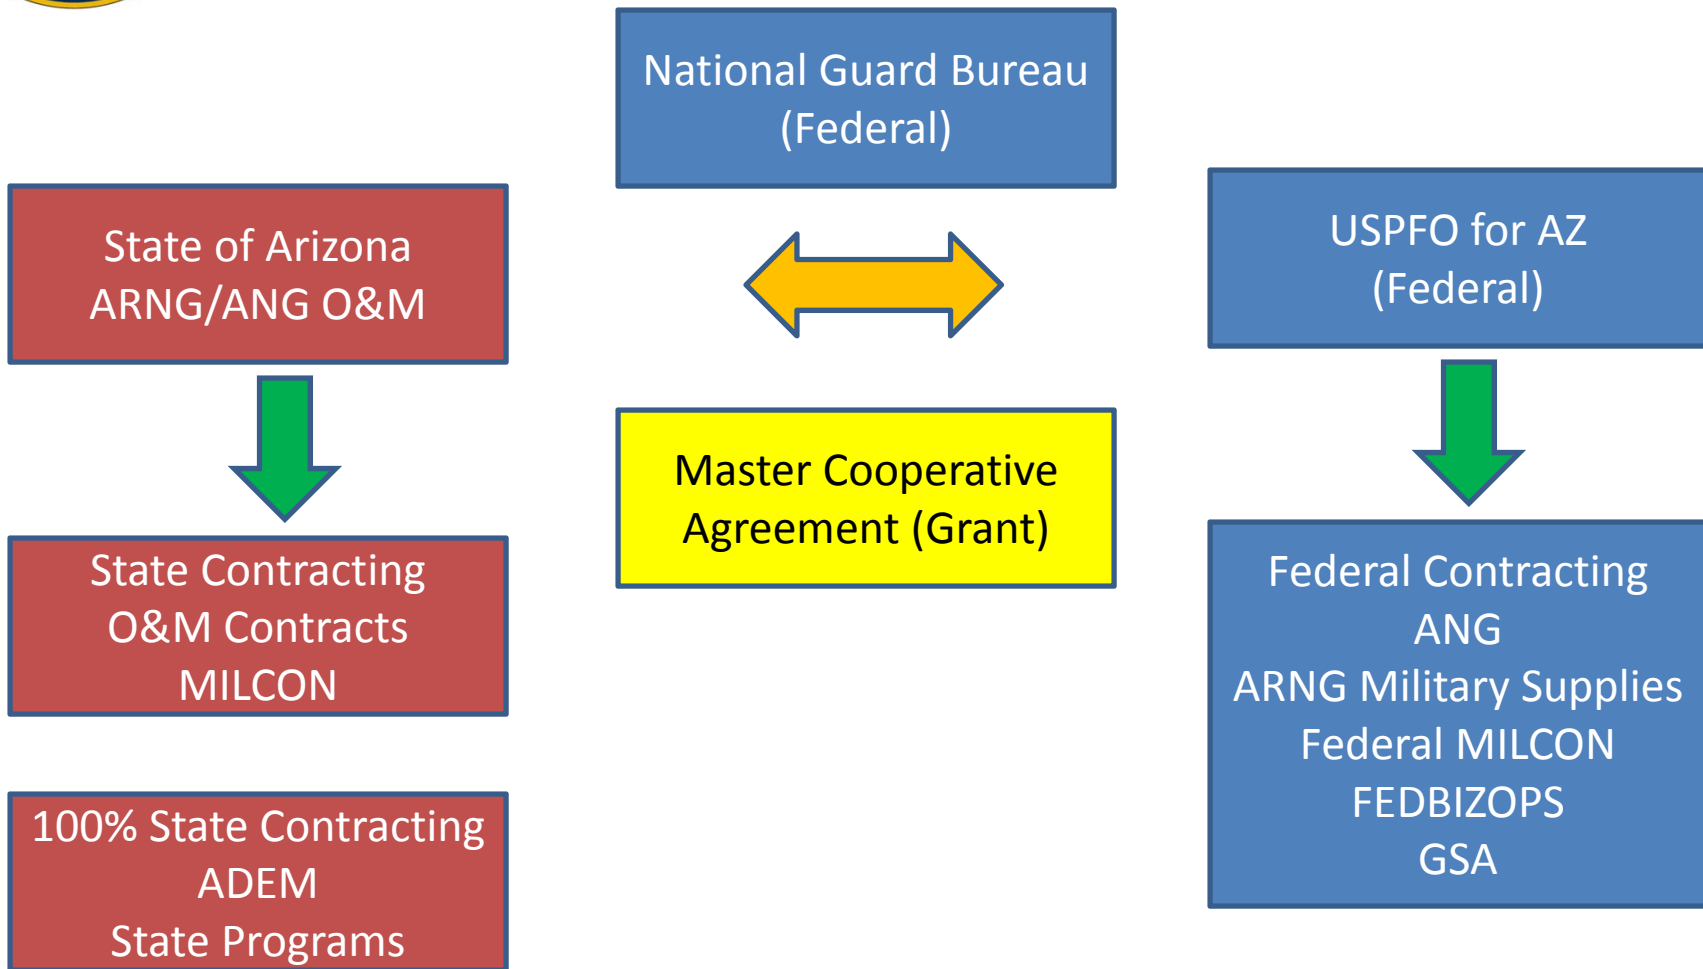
National Guard Bureau
(Federal)

State of Arizona
ARNG/ANG O&M

USPFO for AZ
(Federal)

Master Cooperative
Agreement (Grant)

State Contracting
O&M Contracts
MILCON

Federal Contracting
ANG
ARNG Military Supplies
Federal MILCON
FEDBIZOPS
GSA

100% State Contracting
ADEM
State Programs